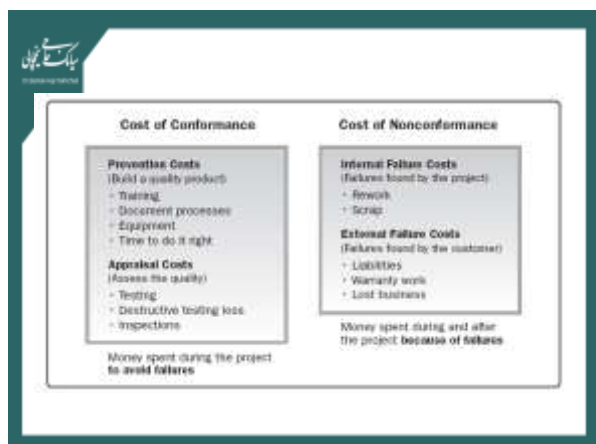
بانک مقالات مهندسی

Cost of Conformance

Prevention Costs
(Build a quality product)
• Training
• Document processes
• Equipment
• Time to do it right

Appraisal Costs
(Assess the quality)
• Testing
• Destructive testing loss
• Inspections

Money spent during the project to avoid failures

Cost of Nonconformance

Internal Failure Costs
(Failures found by the project)
• Rework
• Scrap

External Failure Costs
(Failures found by the customer)
• Liabilities
• Warranty work
• Lost business

Money spent during and after the project because of failures